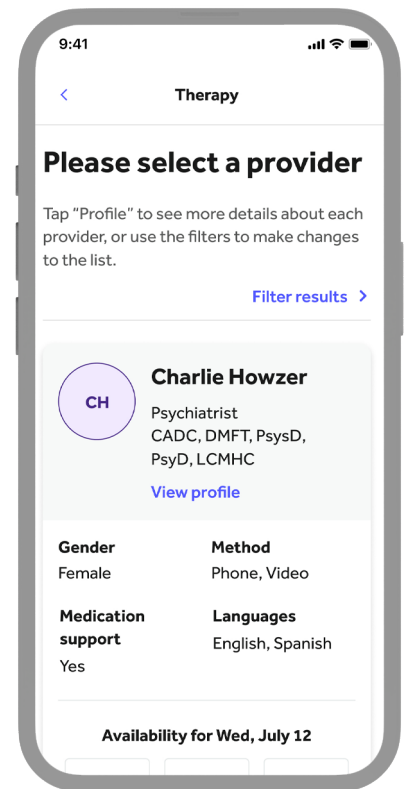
9:41

<

Therapy

Please select a provider

Tap “Profile” to see more details about each provider, or use the filters to make changes to the list.

Filter results >

CH

Charlie Howzer

Psychiatrist
CADC, DMFT, PsysD, PsyD, LCMHC

View profile

Gender
Female

Method
Phone, Video

Medication support
Yes

Languages
English, Spanish

Availability for Wed, July 12